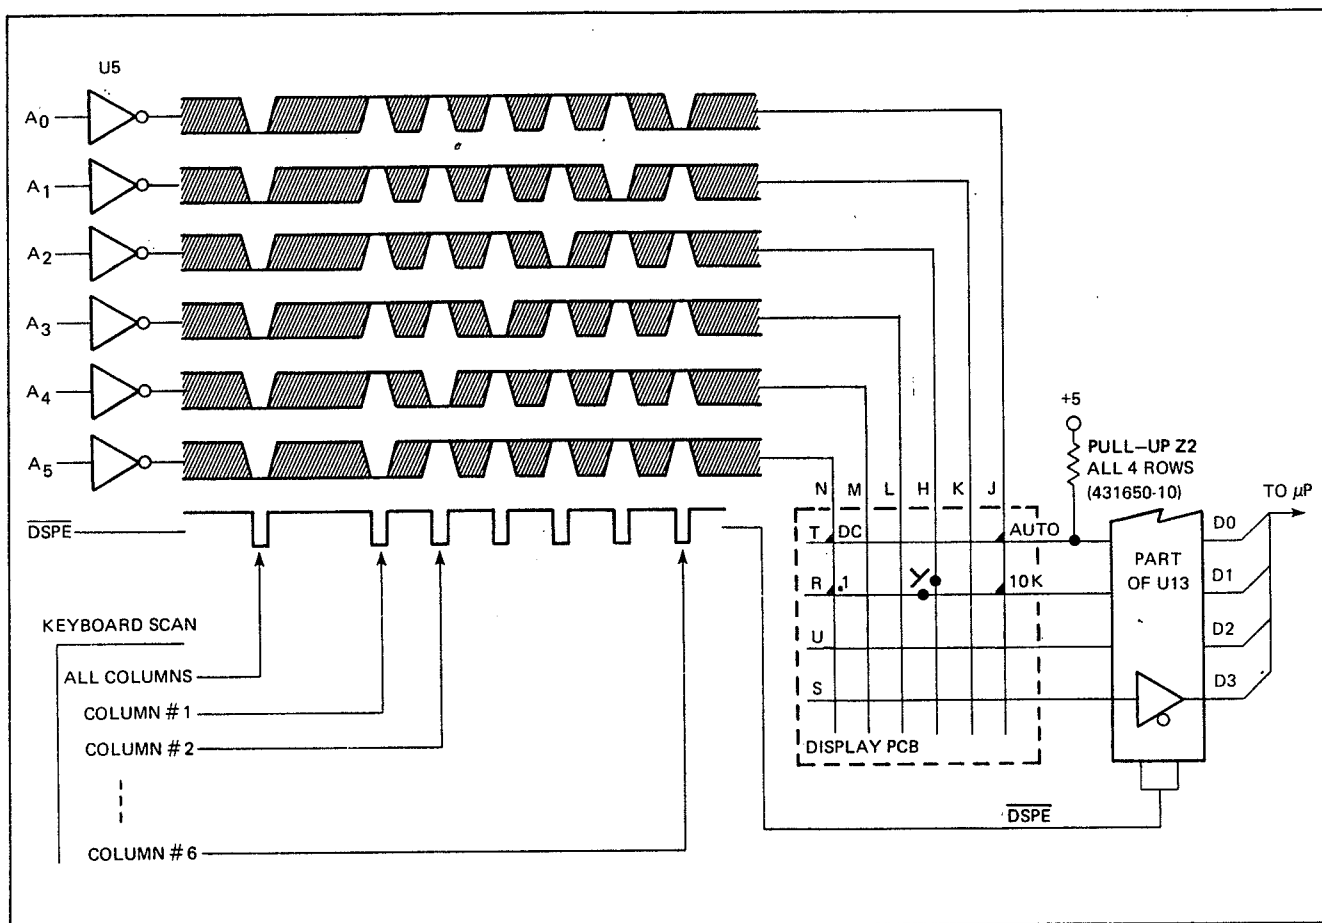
U5

$A_0$

$A_1$

$A_2$

$A_3$

$A_4$

$A_5$

$\overline{DSPE}$

KEYBOARD SCAN

ALL COLUMNS

COLUMN # 1

COLUMN # 2

COLUMN # 6

N M L H K J

T DC

R .1

U

S

AUTO

10K

DISPLAY PCB

+5

PULL–UP Z2
ALL 4 ROWS
(431650-10)

PART
OF U13

TO $\mu$P

D0

D1

D2

D3

$\overline{DSPE}$